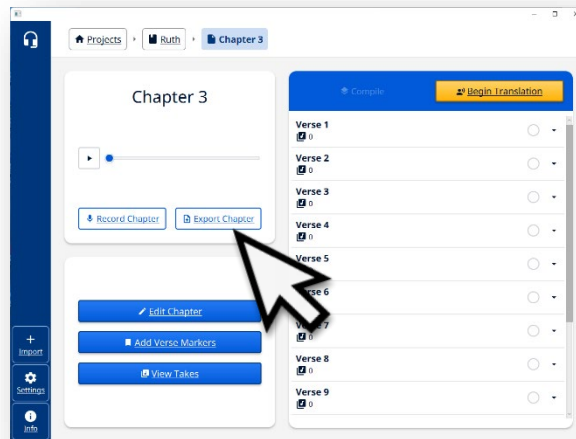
Projects
Ruth
Chapter 3

Chapter 3

Record Chapter
Export Chapter

Edit Chapter
Add Verse Markers
View Takes

Compile
Begin Translation

Verse 1
0
Verse 2
0
Verse 3
0
Verse 4
0
Verse 5
Verse 6
Verse 7
0
Verse 8
0
Verse 9
0

+
Import
Settings
Info